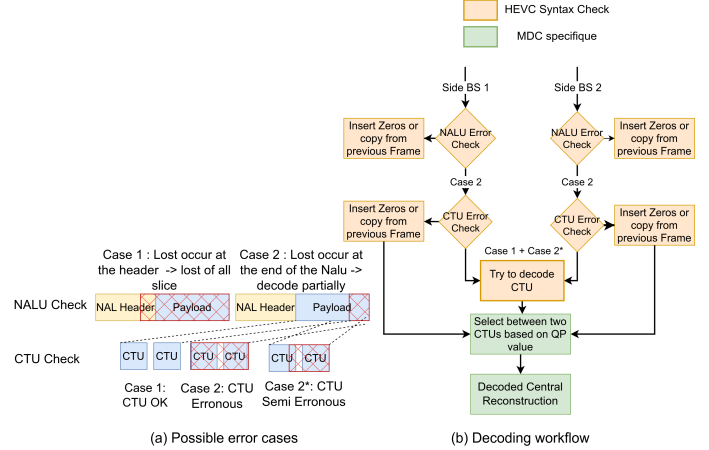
HEVC Syntax Check

MDC specifique

Side BS 1

Side BS 2

Insert Zeros or copy from previous Frame

NALU Error Check

NALU Error Check

Insert Zeros or copy from previous Frame

Case 2

Case 2

Insert Zeros or copy from previous Frame

CTU Error Check

CTU Error Check

Insert Zeros or copy from previous Frame

Case 1 + Case 2*

Try to decode CTU

Select between two CTUs based on QP value

Decoded Central Reconstruction

Case 1 : Lost occur at the header -> lost of all slice

Case 2 : Lost occur at the end of the Nalu -> decode partially

NALU Check

NAL Header

Payload

NAL Header

Payload

CTU Check

CTU

CTU

CTU

CTU

CTU

CTU

Case 1: CTU OK

Case 2: CTU Erronous

Case 2*: CTU Semi Erronous

(a) Possible error cases

(b) Decoding workflow